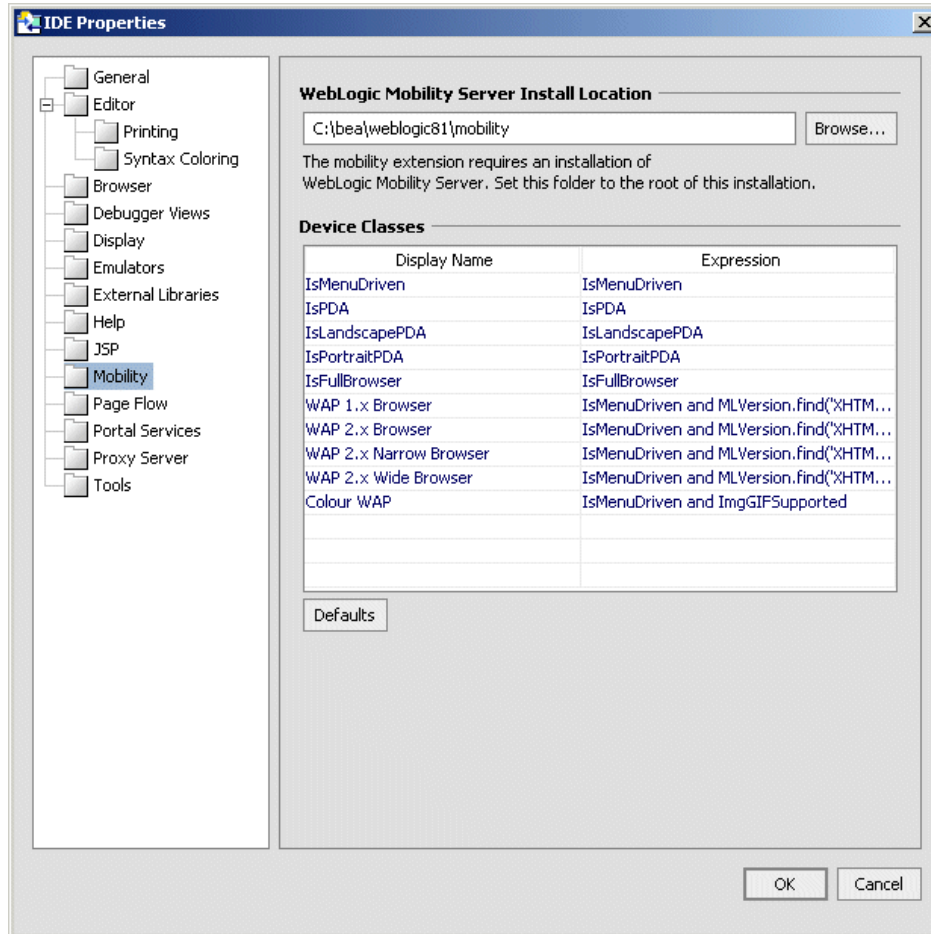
IDE Properties

General
Editor
Printing
Syntax Coloring
Browser
Debugger Views
Display
Emulators
External Libraries
Help
JSP
Mobility
Page Flow
Portal Services
Proxy Server
Tools

WebLogic Mobility Server Install Location

C:\bea\weblogic81\mobility

Browse...

The mobility extension requires an installation of WebLogic Mobility Server. Set this folder to the root of this installation.

Device Classes

| Display Name | Expression |
|---|---|
| IsMenuDriven | IsMenuDriven |
| IsPDA | IsPDA |
| IsLandscapePDA | IsLandscapePDA |
| IsPortraitPDA | IsPortraitPDA |
| IsFullBrowser | IsFullBrowser |
| WAP 1.x Browser | IsMenuDriven and MLVersion.find('XHTM... |
| WAP 2.x Browser | IsMenuDriven and MLVersion.find('XHTM... |
| WAP 2.x Narrow Browser | IsMenuDriven and MLVersion.find('XHTM... |
| WAP 2.x Wide Browser | IsMenuDriven and MLVersion.find('XHTM... |
| Colour WAP | IsMenuDriven and ImgGIFSupported |

Defaults

OK
Cancel